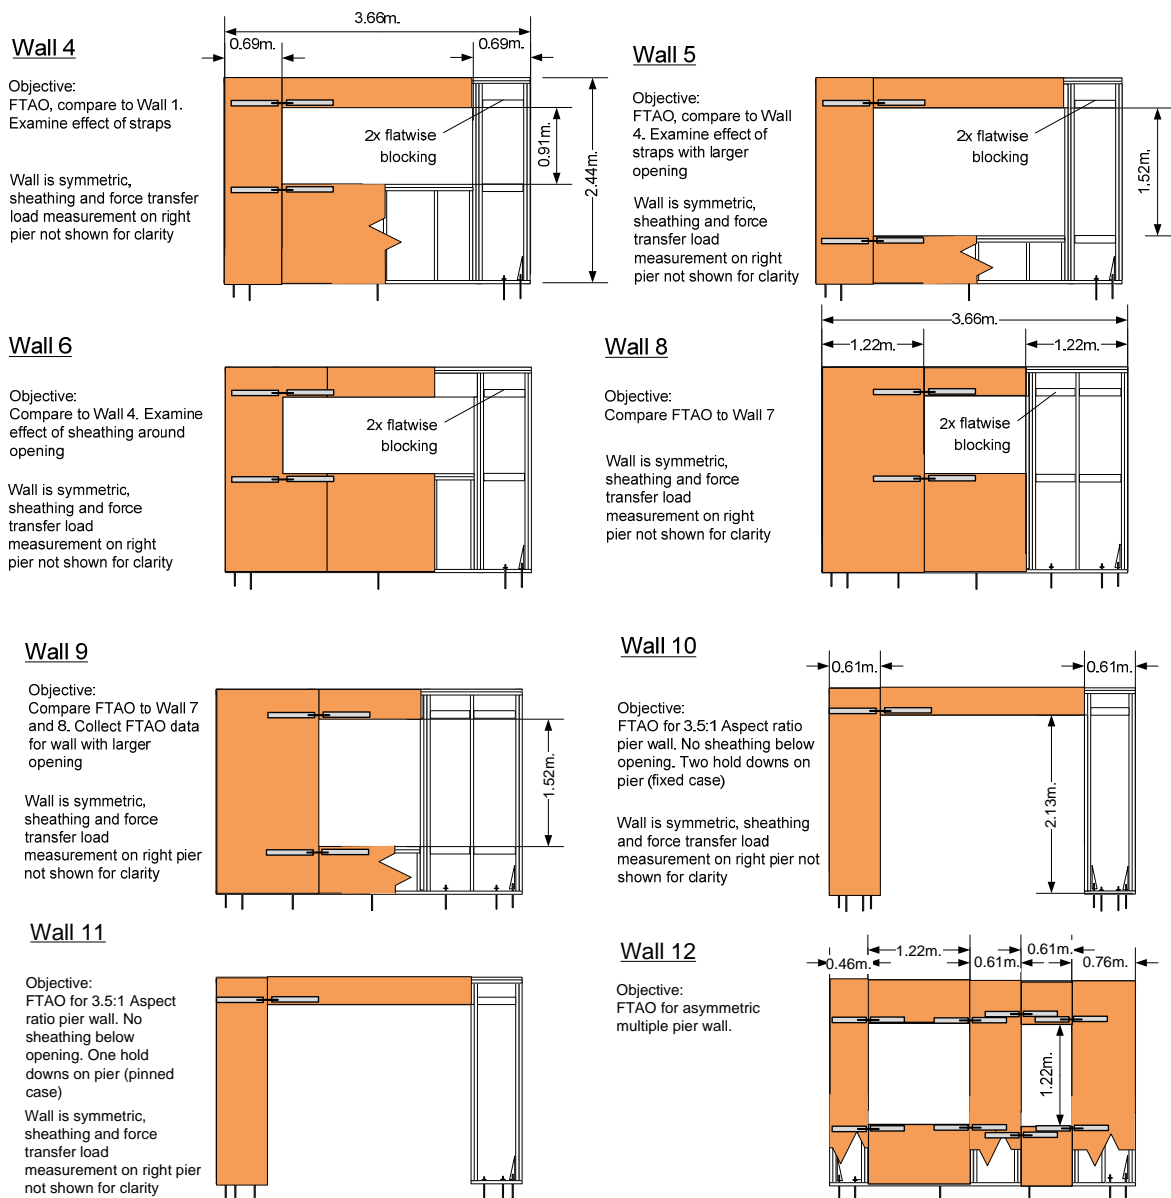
Wall 4

Objective:
FTAO, compare to Wall 1. Examine effect of straps

Wall is symmetric, sheathing and force transfer load measurement on right pier not shown for clarity

3.66m.
0.69m.
0.69m.
2x flatwise blocking
0.91m.
2.44m.

Wall 5

Objective:
FTAO, compare to Wall 4. Examine effect of straps with larger opening

Wall is symmetric, sheathing and force transfer load measurement on right pier not shown for clarity

2x flatwise blocking
1.52m.

Wall 6

Objective:
Compare to Wall 4. Examine effect of sheathing around opening

Wall is symmetric, sheathing and force transfer load measurement on right pier not shown for clarity

2x flatwise blocking

Wall 8

Objective:
Compare FTAO to Wall 7

Wall is symmetric, sheathing and force transfer load measurement on right pier not shown for clarity

3.66m.
1.22m.
1.22m.
2x flatwise blocking

Wall 9

Objective:
Compare FTAO to Wall 7 and 8. Collect FTAO data for wall with larger opening

Wall is symmetric, sheathing and force transfer load measurement on right pier not shown for clarity

1.52m.

Wall 10

Objective:
FTAO for 3.5:1 Aspect ratio pier wall. No sheathing below opening. Two hold downs on pier (fixed case)

Wall is symmetric, sheathing and force transfer load measurement on right pier not shown for clarity

0.61m.
0.61m.
2.13m.

Wall 11

Objective:
FTAO for 3.5:1 Aspect ratio pier wall. No sheathing below opening. One hold downs on pier (pinned case)

Wall is symmetric, sheathing and force transfer load measurement on right pier not shown for clarity

Wall 12

Objective:
FTAO for asymmetric multiple pier wall.

0.46m.
1.22m.
0.61m.
0.61m.
0.76m.
1.22m.